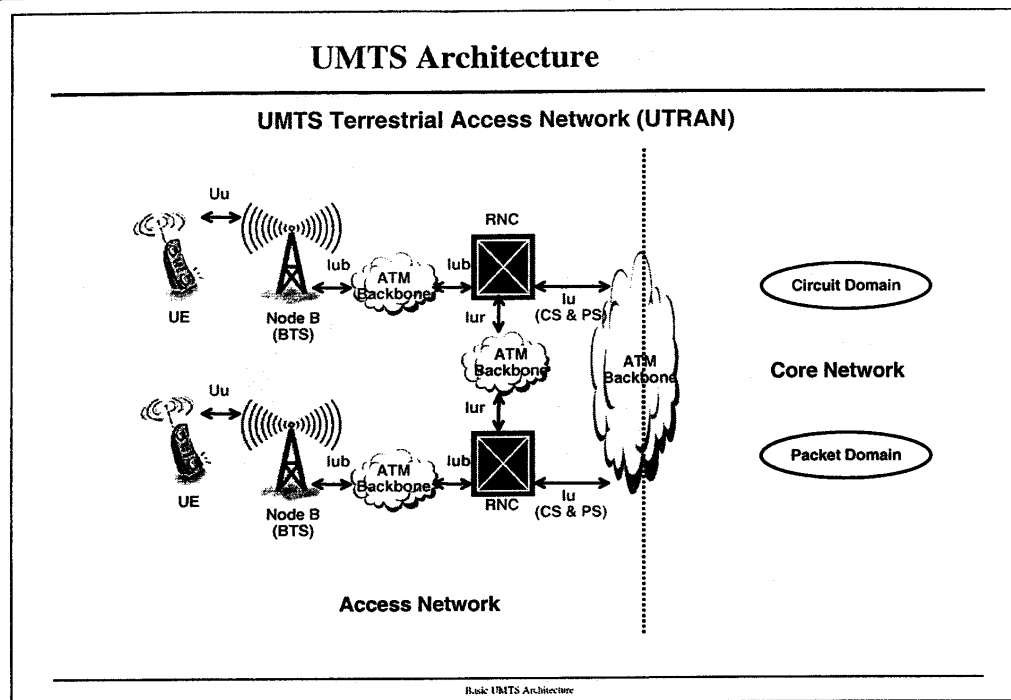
UMTS Architecture

UMTS Terrestrial Access Network (UTRAN)

Uu

UE

Node B (BTS)

Iub

ATM Backbone

Iub

RNC

Iu (CS & PS)

Iur

ATM Backbone

Iur

ATM Backbone

Uu

UE

Node B (BTS)

Iub

ATM Backbone

Iub

RNC

Iu (CS & PS)

Circuit Domain

Core Network

Packet Domain

Access Network

Basic UMTS Architecture